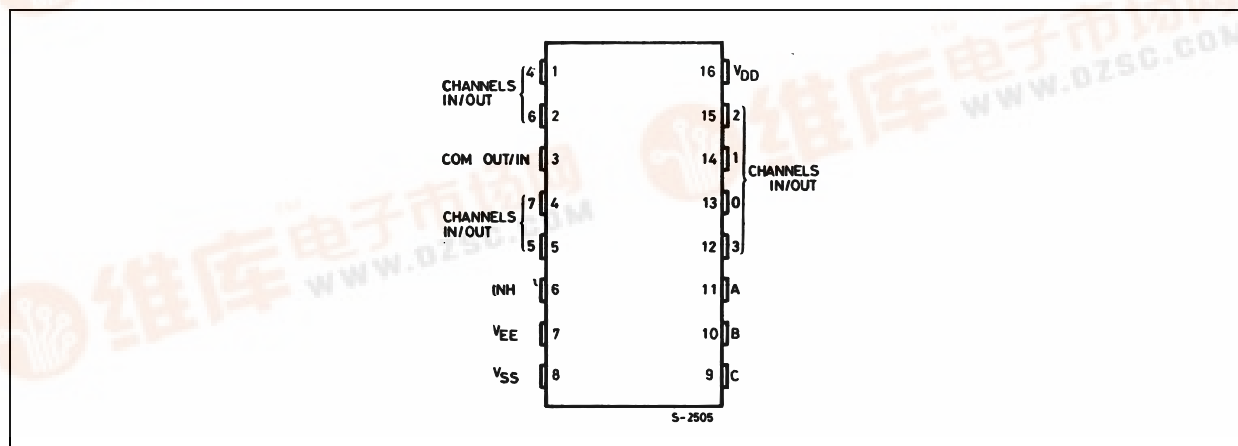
CHANNELS IN/OUT
4 1
6 2
COM OUT/IN 3
CHANNELS IN/OUT
7 4
5 5
INH 6
$V_{EE}$ 7
$V_{SS}$ 8
16 $V_{DD}$
15 2
14 1
13 0
12 3
CHANNELS IN/OUT
11 A
10 B
9 C
S-2505
维库电子市场网 WWW.DZSC.COM
维库电子市场网 WWW.DZSC.COM